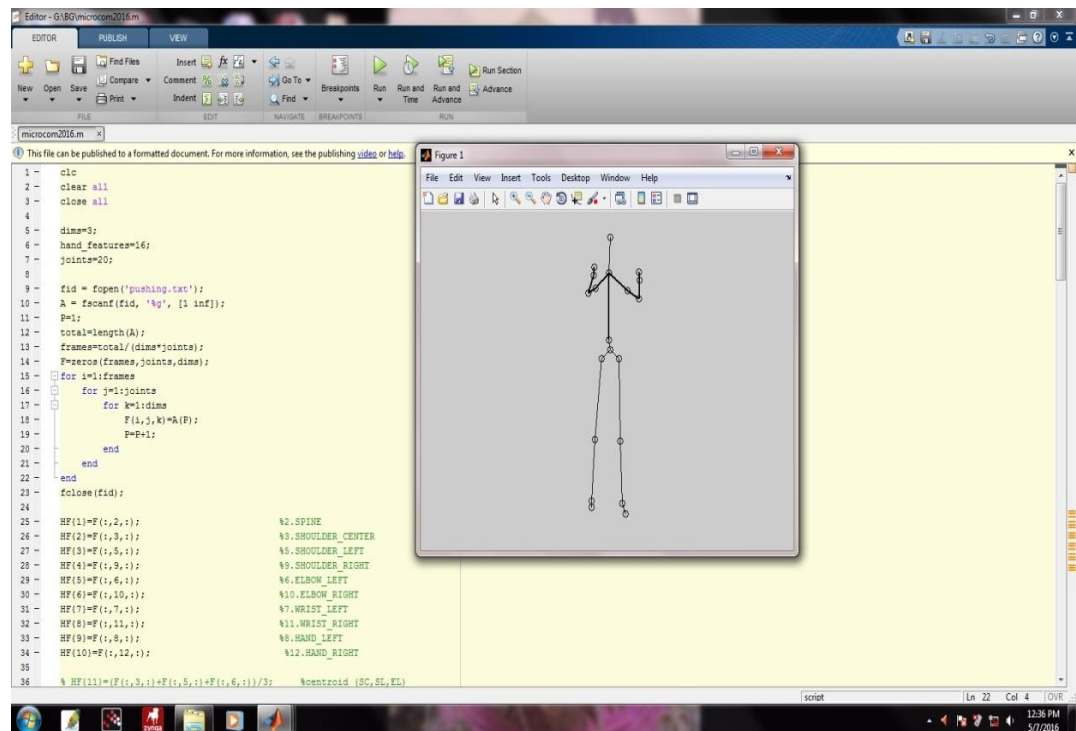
Editor - G:\BG\microcom2016.m

EDITOR PUBLISH VIEW

New Open Save Find Files Compare Print Insert Comment Indent $fx$ Go To Find Breakpoints Run Run and Time Run and Advance Run Section Advance

FILE EDIT NAVIGATE BREAKPOINTS RUN

microcom2016.m ×

This file can be published to a formatted document. For more information, see the publishing video or help.

1 - clc
2 - clear all
3 - close all
4
5 - dims=3;
6 - hand_features=16;
7 - joints=20;
8
9 - fid = fopen('pushing.txt');
10 - A = fscanf(fid, '%g', [1 inf]);
11 - P=1;
12 - total=length(A);
13 - frames=total/(dims*joints);
14 - F=zeros(frames,joints,dims);
15 - for i=1:frames
16 - for j=1:joints
17 - for k=1:dims
18 - F(i,j,k)=A(P);
19 - P=P+1;
20 - end
21 - end
22 - end
23 - fclose(fid);
24
25 - HF(1)=F(:,2,:); %2.SPINE
26 - HF(2)=F(:,3,:); %3.SHOULDER_CENTER
27 - HF(3)=F(:,5,:); %5.SHOULDER_LEFT
28 - HF(4)=F(:,9,:); %9.SHOULDER_RIGHT
29 - HF(5)=F(:,6,:); %6.ELBOW_LEFT
30 - HF(6)=F(:,10,:); %10.ELBOW_RIGHT
31 - HF(7)=F(:,7,:); %7.WRIST_LEFT
32 - HF(8)=F(:,11,:); %11.WRIST_RIGHT
33 - HF(9)=F(:,8,:); %8.HAND_LEFT
34 - HF(10)=F(:,12,:); %12.HAND_RIGHT
35
36 % HF(11)=(F(:,3,:)+F(:,5,:)+F(:,6,:))/3; %centroid (SC,SL,EL)

Figure 1

File Edit View Insert Tools Desktop Window Help

script Ln 22 Col 4 OVR

12:36 PM
5/7/2016